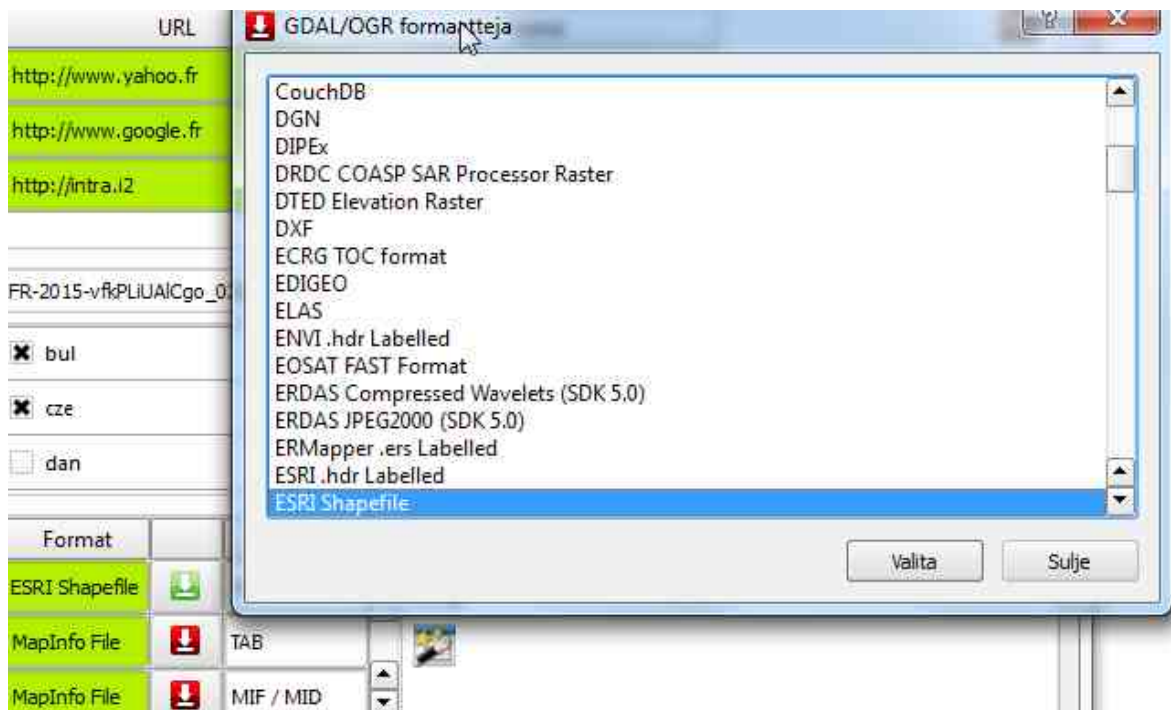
URL

http://www.yahoo.fr

http://www.google.fr

http://intra.i2

FR-2015-vfkPLiUAlCgo_0

bul

cze

dan

Format

ESRI Shapefile

MapInfo File

TAB

MapInfo File

MIF / MID

GDAL/OGR formaatteja

CouchDB
DGN
DIPEx
DRDC COASP SAR Processor Raster
DTED Elevation Raster
DXF
ECRG TOC format
EDIGEO
ELAS
ENVI .hdr Labelled
EOSAT FAST Format
ERDAS Compressed Wavelets (SDK 5.0)
ERDAS JPEG2000 (SDK 5.0)
ERMapper .ers Labelled
ESRI .hdr Labelled
ESRI Shapefile

Valita

Sulje